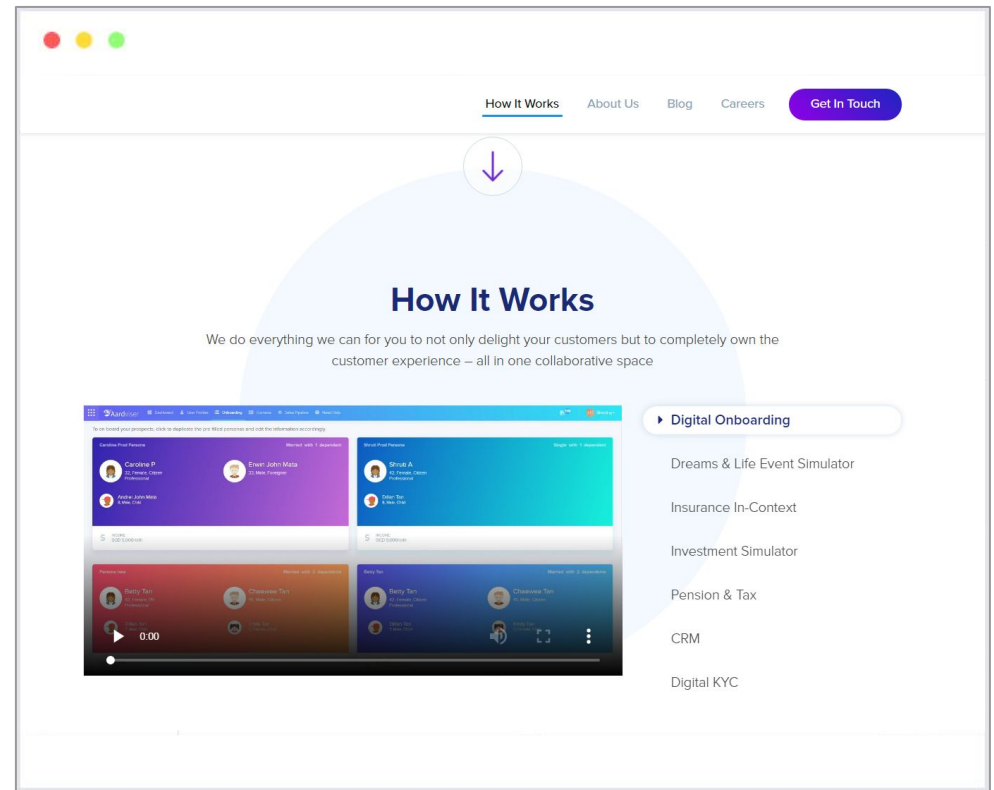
How It Works About Us Blog Careers Get In Touch

How It Works

We do everything we can for you to not only delight your customers but to completely own the customer experience – all in one collaborative space

Aardvise

Caroline Prod Persona Married with 1 dependant

Caroline P

Erwin John Mata

Andre John Mata

Shruti Prod Persona Single with 1 dependant

Shruti A

Dylan Tan

Betty Tan

Cheewee Tan

Betty Tan

Cheewee Tan

0:00

Digital Onboarding

Dreams & Life Event Simulator

Insurance In-Context

Investment Simulator

Pension & Tax

CRM

Digital KYC